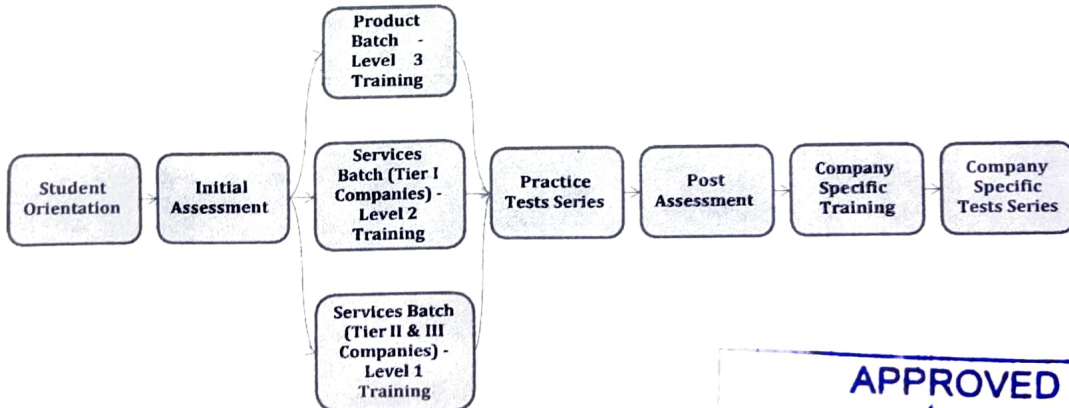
Student Orientation

Initial Assessment

Product Batch - Level 3 Training

Services Batch (Tier I Companies) - Level 2 Training

Services Batch (Tier II & III Companies) - Level 1 Training

Practice Tests Series

Post Assessment

Company Specific Training

Company Specific Tests Series

APPROVED